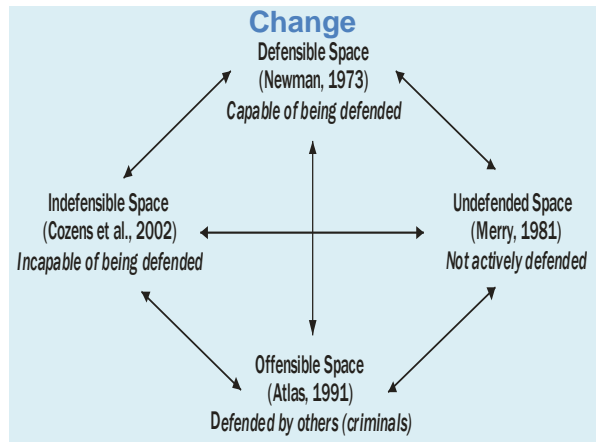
Change

Defensible Space
(Newman, 1973)
*Capable of being defended*

Indefensible Space
(Cozens et al., 2002)
*Incapable of being defended*

Undefended Space
(Merry, 1981)
*Not actively defended*

Offensible Space
(Atlas, 1991)
Defended by others (criminals)